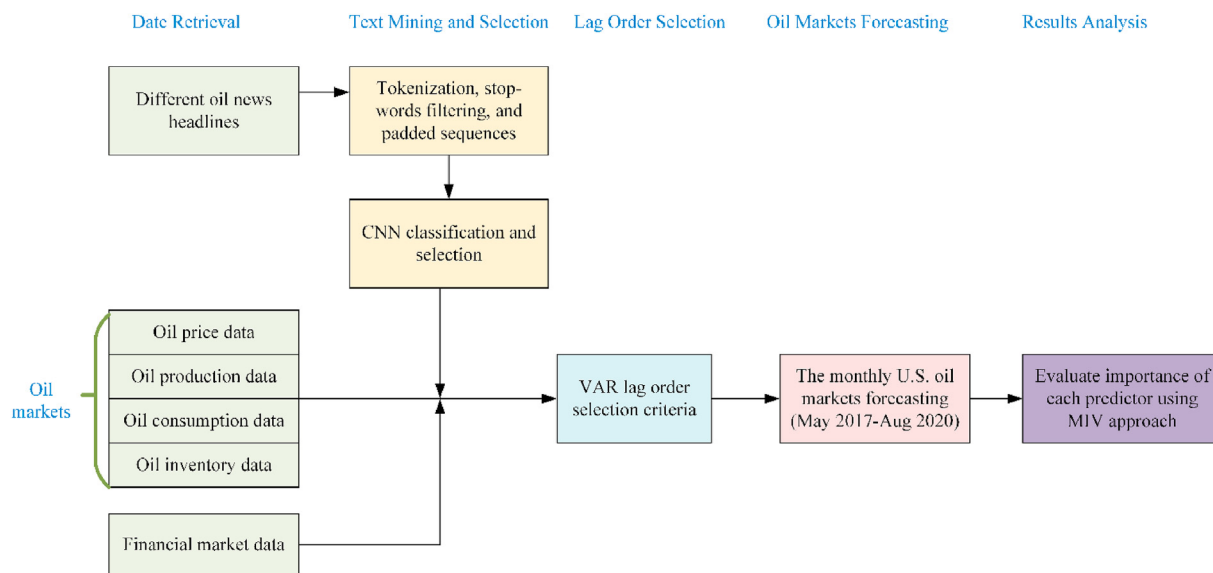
Date Retrieval

Text Mining and Selection

Lag Order Selection

Oil Markets Forecasting

Results Analysis

Different oil news headlines

Tokenization, stop-words filtering, and padded sequences

CNN classification and selection

Oil markets

Oil price data

Oil production data

Oil consumption data

Oil inventory data

Financial market data

VAR lag order selection criteria

The monthly U.S. oil markets forecasting (May 2017-Aug 2020)

Evaluate importance of each predictor using MIV approach